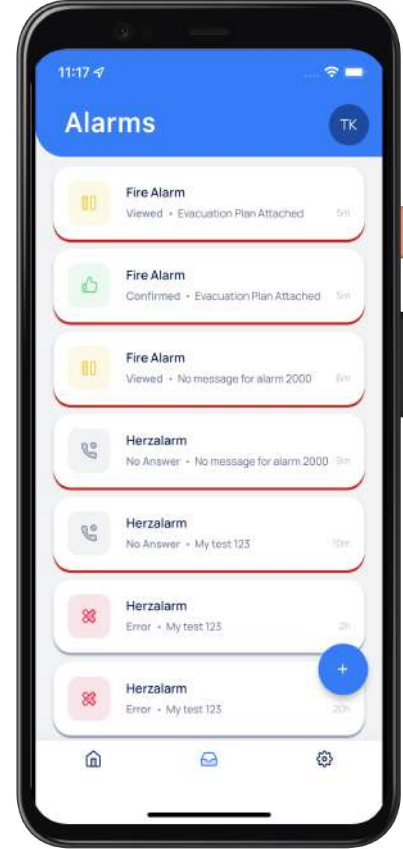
11:17

Alarms

TK

Fire Alarm
Viewed • Evacuation Plan Attached
5m

Fire Alarm
Confirmed • Evacuation Plan Attached
5m

Fire Alarm
Viewed • No message for alarm 2000
6m

Herzalarm
No Answer • No message for alarm 2000
9m

Herzalarm
No Answer • My test 123
10m

Herzalarm
Error • My test 123
2h

Herzalarm
Error • My test 123
20h

+